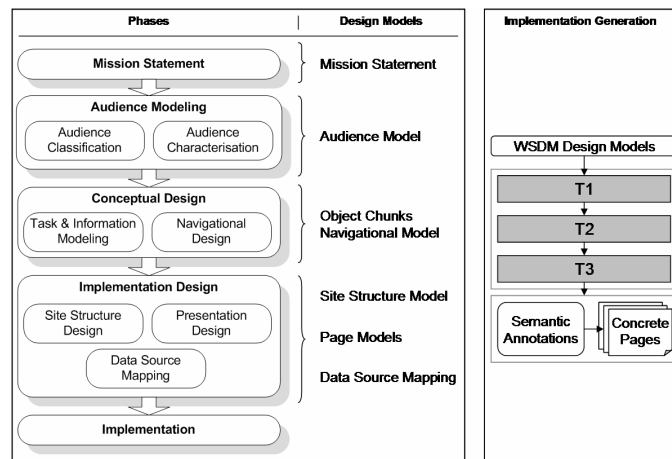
Phases | Design Models

Mission Statement

Mission Statement

Audience Modeling

Audience Classification

Audience Characterisation

Audience Model

Conceptual Design

Task & Information Modeling

Navigational Design

Object Chunks
Navigational Model

Implementation Design

Site Structure Design

Presentation Design

Data Source Mapping

Site Structure Model

Page Models

Data Source Mapping

Implementation

Implementation Generation

WSDM Design Models

T1

T2

T3

Semantic Annotations

Concrete Pages